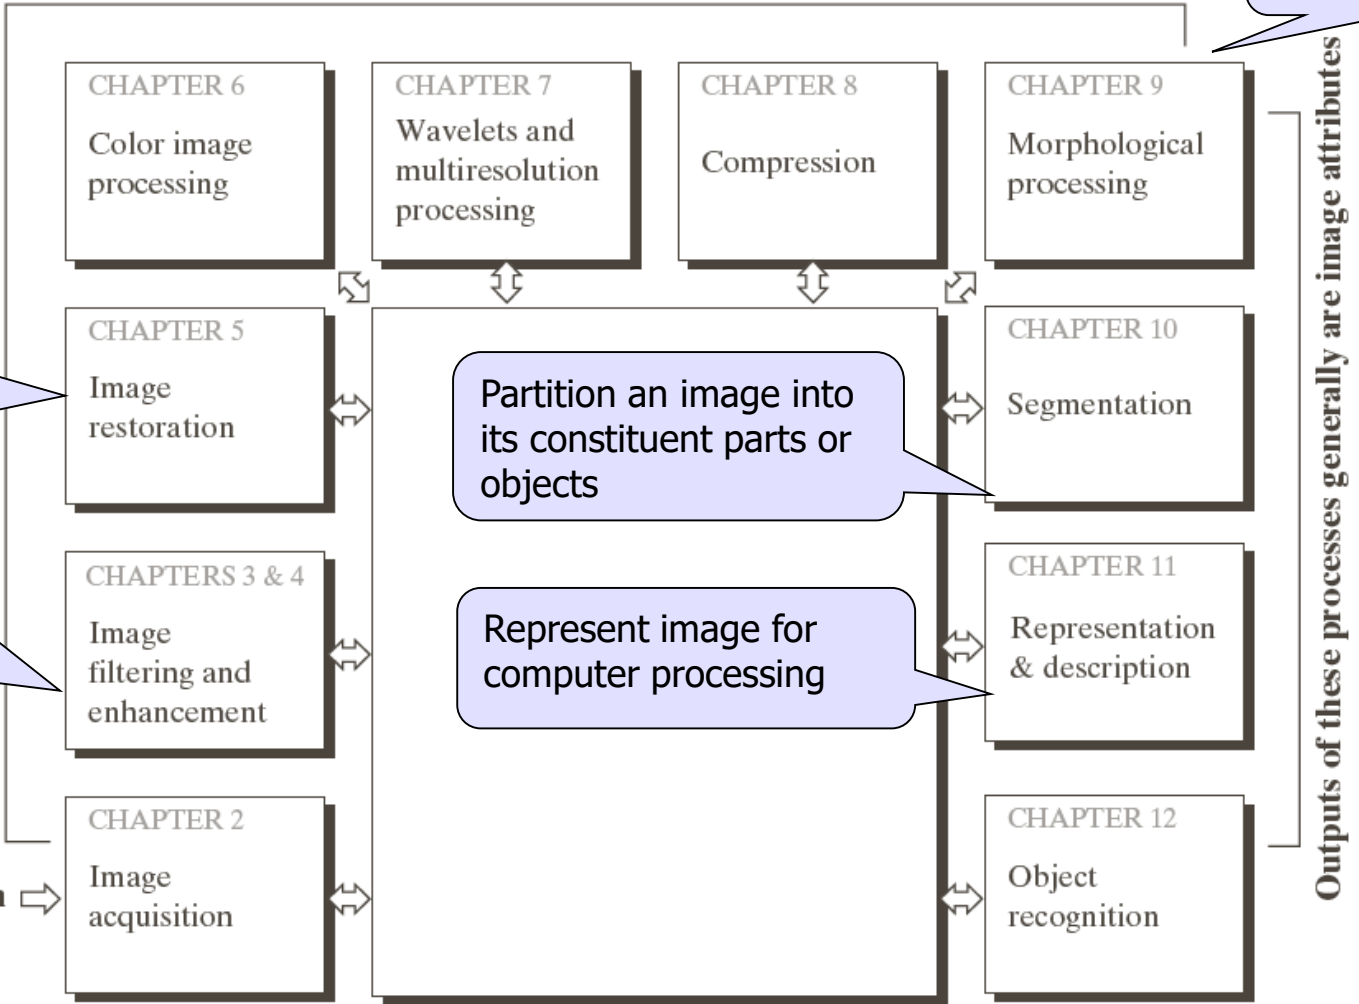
CHAPTER 6
Color image processing

CHAPTER 7
Wavelets and multiresolution processing

CHAPTER 8
Compression

CHAPTER 9
Morphological processing

CHAPTER 5
Image restoration

Partition an image into its constituent parts or objects

CHAPTER 10
Segmentation

CHAPTERS 3 & 4
Image filtering and enhancement

Represent image for computer processing

CHAPTER 11
Representation & description

CHAPTER 2
Image acquisition

CHAPTER 12
Object recognition

Outputs of these processes generally are image attributes